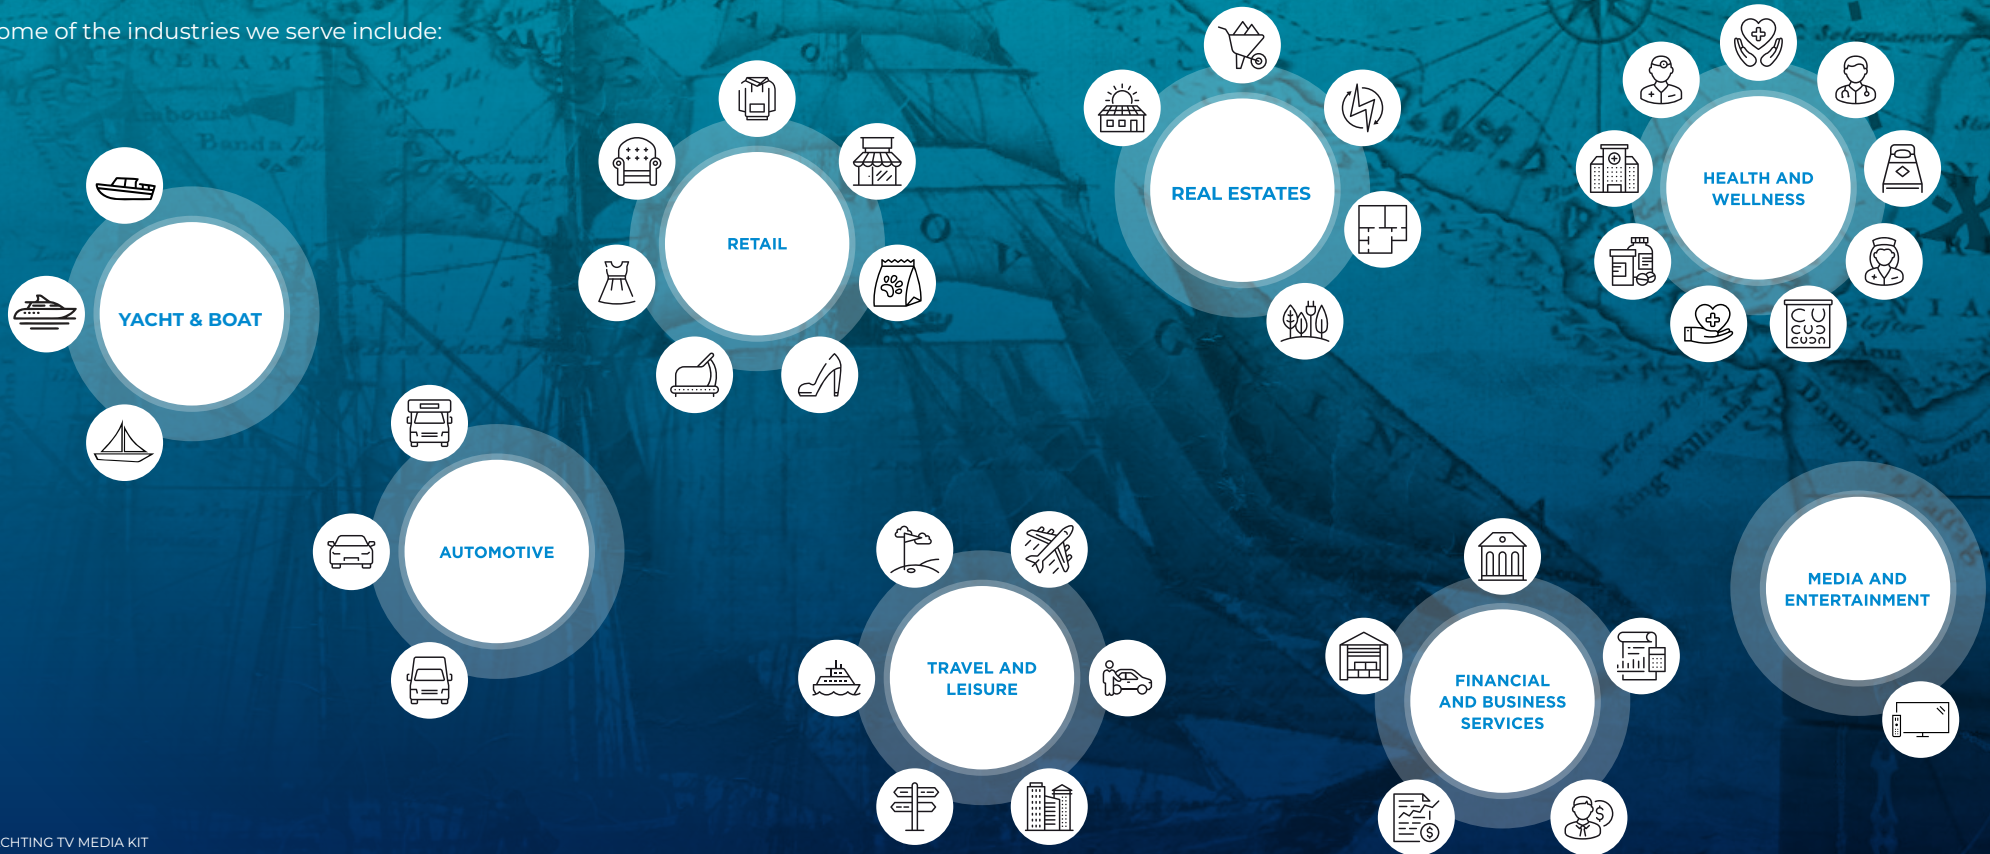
ome of the industries we serve include:

YACHT & BOAT

RETAIL

REAL ESTATES

HEALTH AND WELLNESS

AUTOMOTIVE

TRAVEL AND LEISURE

FINANCIAL AND BUSINESS SERVICES

MEDIA AND ENTERTAINMENT

CHTING TV MEDIA KIT